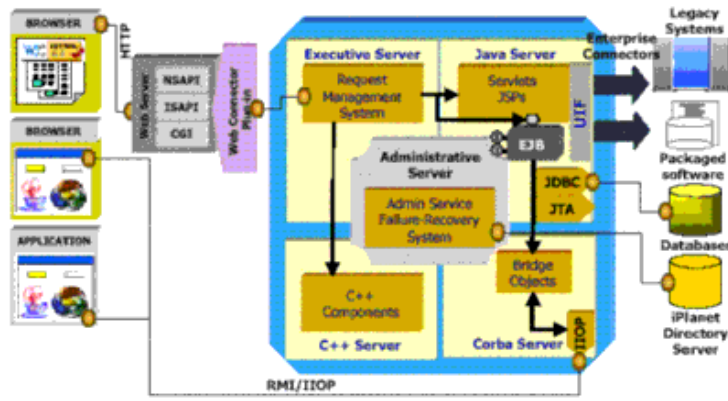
BROWSER

HTTP

BROWSER

APPLICATION

Web Server

NSAPI

ISAPI

CGI

Web Connector Plug-in

Executive Server

Request Management System

Java Server

Servlets JSPs

Enterprise Connectors

UIF

Legacy Systems

Packaged software

Administrative Server

EJB

Admin Service Failure-Recovery System

JDBC

JTA

Databases

Bridge Objects

C++ Components

C++ Server

Corba Server

IIOP

iPlanet Directory Server

RMI/IIOP